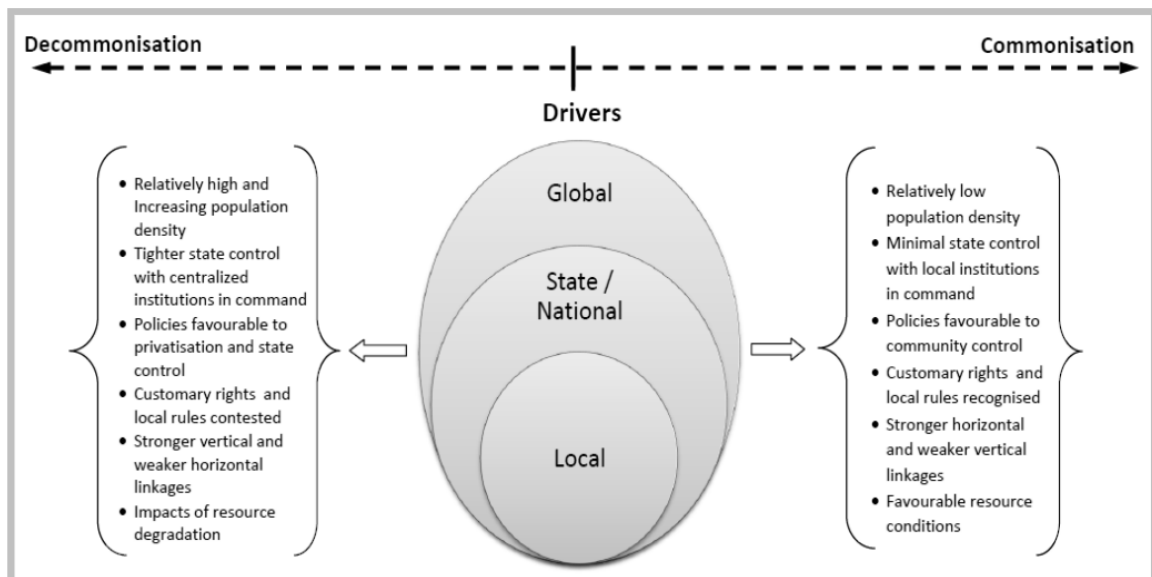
Decommonisation

Commonisation

Drivers

- Relatively high and Increasing population density
- Tighter state control with centralized institutions in command
- Policies favourable to privatisation and state control
- Customary rights and local rules contested
- Stronger vertical and weaker horizontal linkages
- Impacts of resource degradation

Global

State / National

Local

- Relatively low population density
- Minimal state control with local institutions in command
- Policies favourable to community control
- Customary rights and local rules recognised
- Stronger horizontal and weaker vertical linkages
- Favourable resource conditions